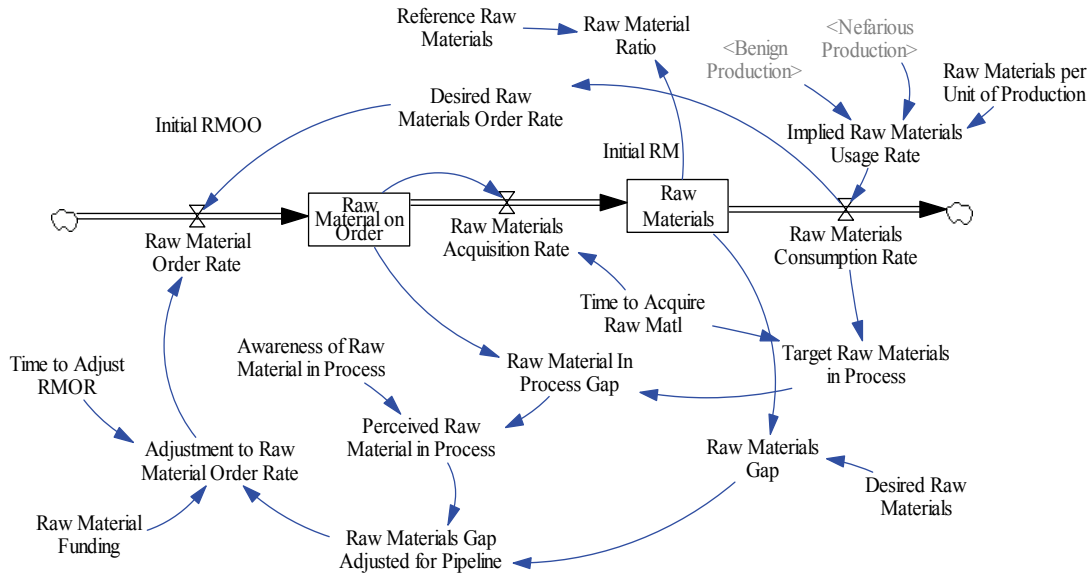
Reference Raw Materials

Raw Material Ratio

<Benign Production>

<Nefarious Production>

Raw Materials per Unit of Production

Desired Raw Materials Order Rate

Initial RMOO

Implied Raw Materials Usage Rate

Initial RM

Raw Material on Order

Raw Materials

Raw Material Order Rate

Raw Materials Acquisition Rate

Raw Materials Consumption Rate

Time to Acquire Raw Matl

Target Raw Materials in Process

Awareness of Raw Material in Process

Raw Material In Process Gap

Time to Adjust RMOR

Perceived Raw Material in Process

Adjustment to Raw Material Order Rate

Raw Materials Gap

Desired Raw Materials

Raw Material Funding

Raw Materials Gap Adjusted for Pipeline